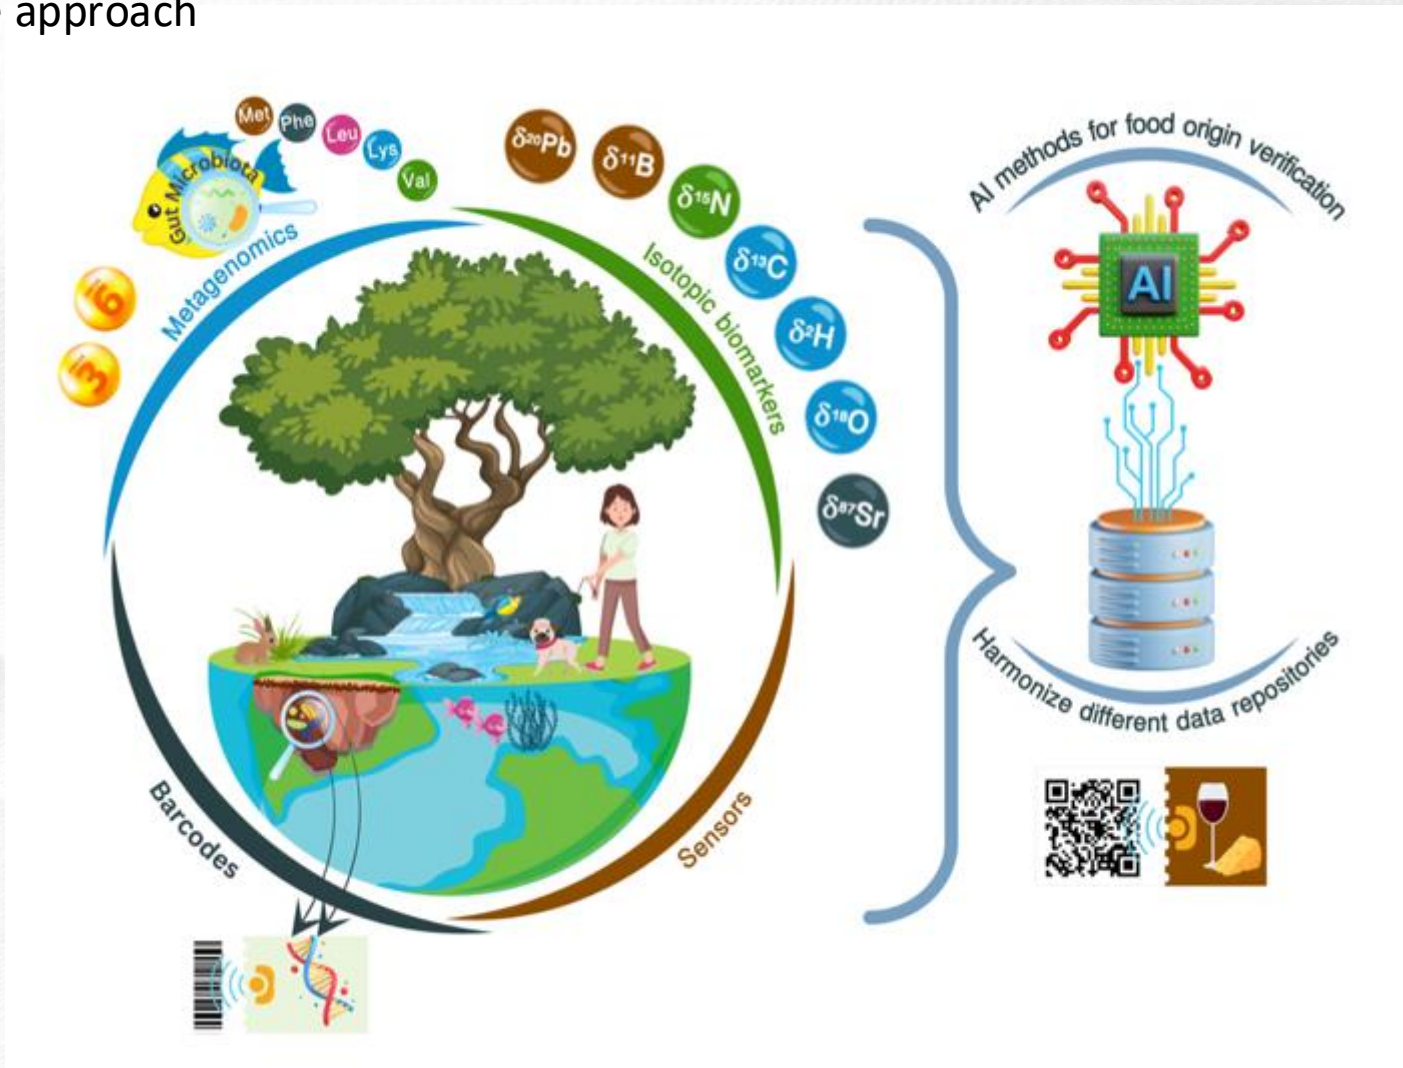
approach

Met Phe Leu Lys Val

Gut Microbiota

Metagenomics

ω6

ω3

$\delta^{20}Pb$ $\delta^{11}B$ $\delta^{15}N$ $\delta^{13}C$ $\delta^{2}H$ $\delta^{18}O$ $\delta^{87}Sr$

Isotopic biomarkers

Barcodes

Sensors

AI methods for food origin verification

AI

Harmonize different data repositories